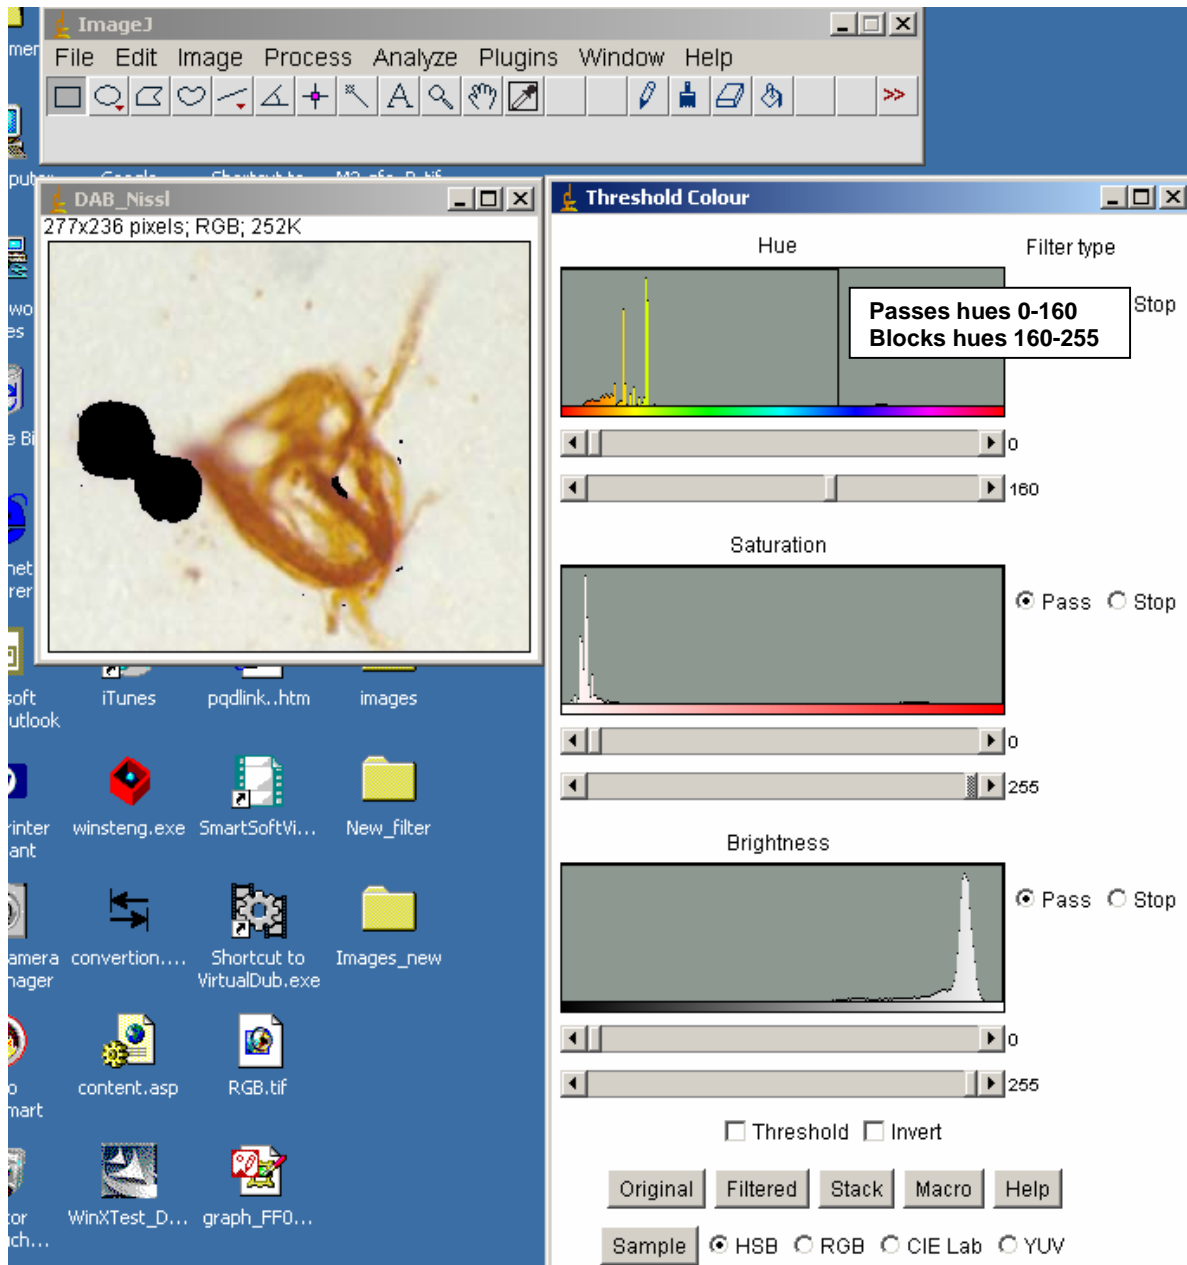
ImageJ
File Edit Image Process Analyze Plugins Window Help

DAB_Nissl
277x236 pixels; RGB; 252K

Threshold Colour
Hue
Filter type
Passes hues 0-160
Blocks hues 160-255
Stop
0
160
Saturation
Pass Stop
0
255
Brightness
Pass Stop
0
255
Threshold Invert
Original Filtered Stack Macro Help
Sample HSB RGB CIE Lab YUV

iTunes pqdlink..htm images
winsteng.exe SmartSoftVi... New_filter
convertion.... Shortcut to VirtualDub.exe Images_new
content.asp RGB.tif
WinXTest_D... graph_FF0...